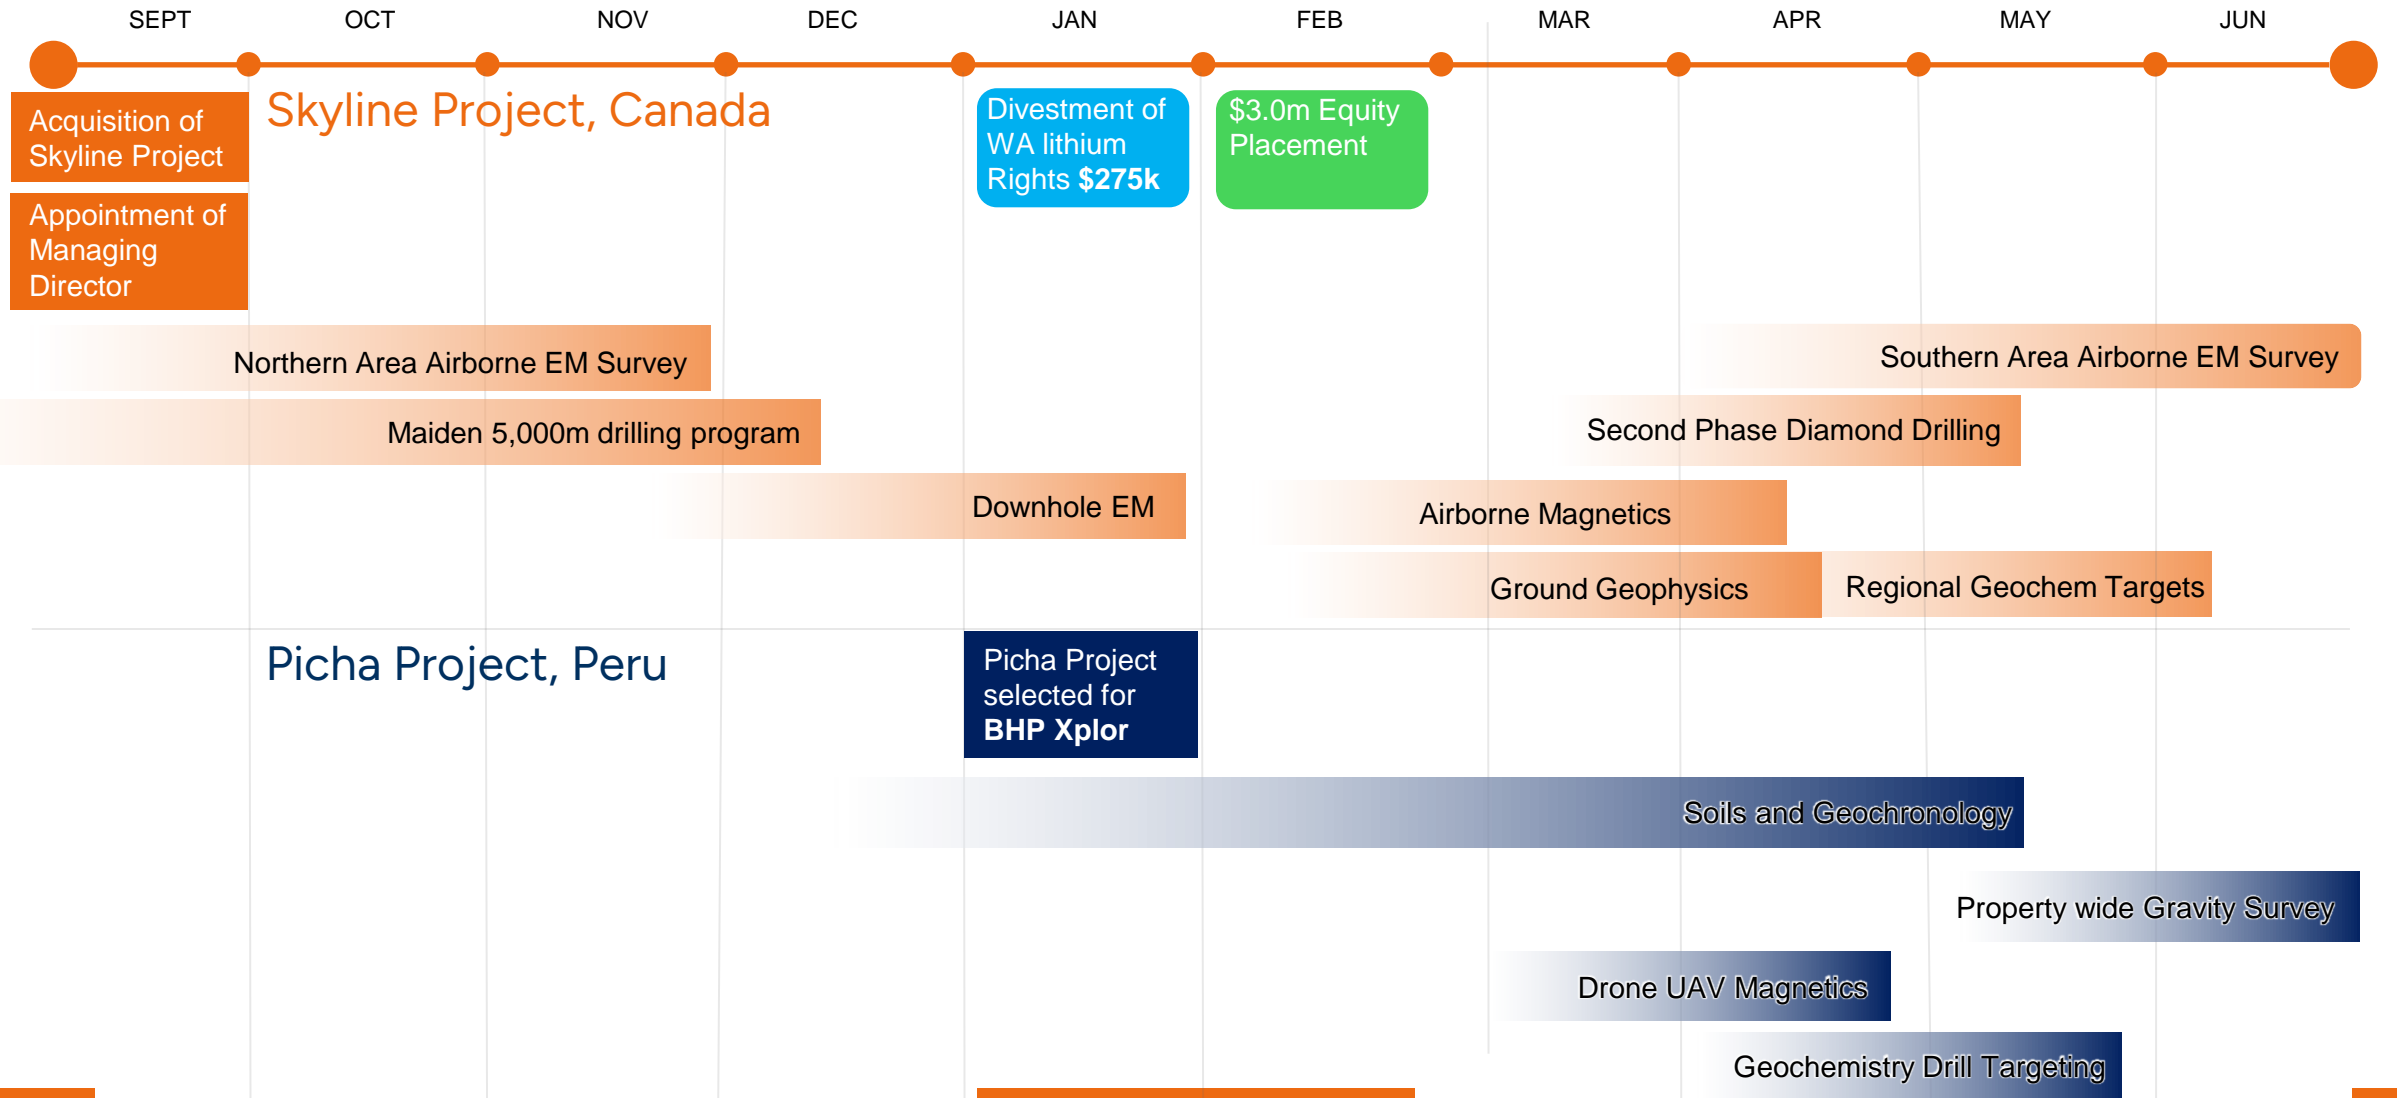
SEPT OCT NOV DEC JAN FEB MAR APR MAY JUN

Acquisition of Skyline Project

Appointment of Managing Director

Skyline Project, Canada

Divestment of WA lithium Rights **$275k**

$3.0m Equity Placement

Northern Area Airborne EM Survey

Southern Area Airborne EM Survey

Maiden 5,000m drilling program

Second Phase Diamond Drilling

Downhole EM

Airborne Magnetics

Ground Geophysics

Regional Geochem Targets

Picha Project, Peru

Picha Project selected for **BHP Xplor**

Soils and Geochronology

Property wide Gravity Survey

Drone UAV Magnetics

Geochemistry Drill Targeting